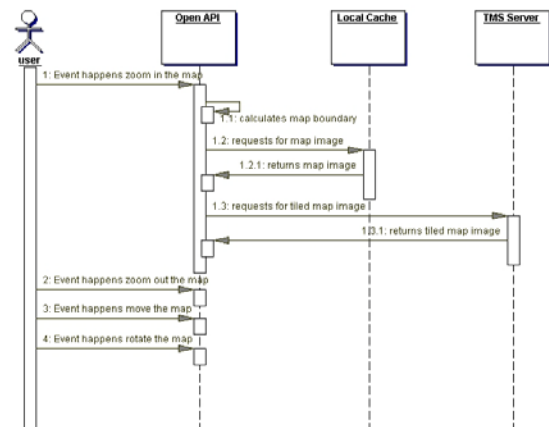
user

Open API

Local Cache

TMS Server

1: Event happens zoom in the map

1.1: calculates map boundary

1.2: requests for map image

1.2.1: returns map image

1.3: requests for tiled map image

1.3.1: returns tiled map image

2: Event happens zoom out the map

3: Event happens move the map

4: Event happens rotate the map